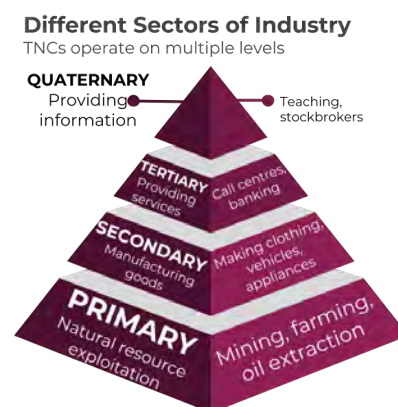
Different Sectors of Industry
TNCs operate on multiple levels

QUATERNARY
Providing information

Teaching, stockbrokers

TERTIARY
Providing services

Call centres, banking

SECONDARY
Manufacturing goods

Making clothing, vehicles, appliances

PRIMARY
Natural resource exploitation

Mining, farming, oil extraction